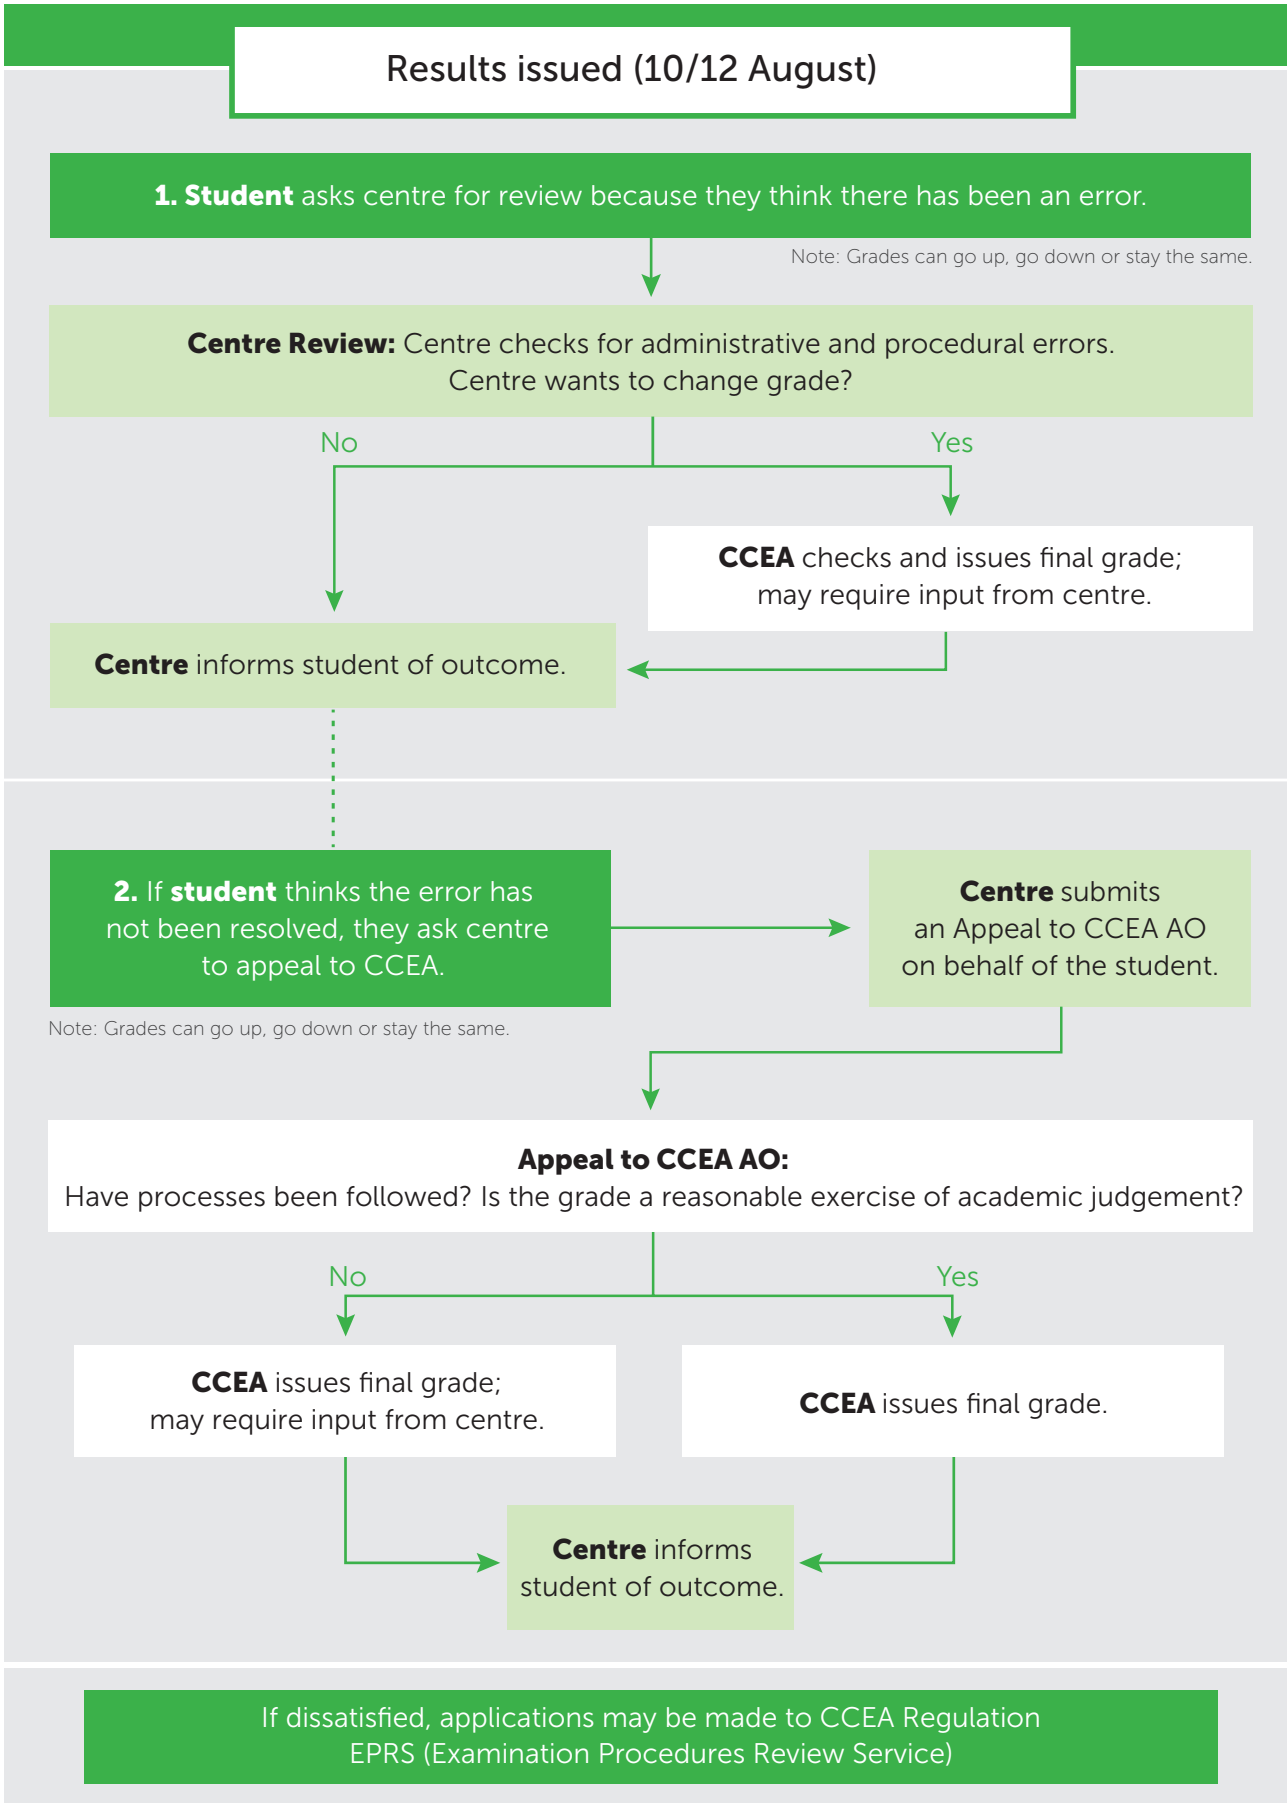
Results issued (10/12 August)

1. Student asks centre for review because they think there has been an error.

Note: Grades can go up, go down or stay the same.

Centre Review: Centre checks for administrative and procedural errors. Centre wants to change grade?

No

Yes

CCEA checks and issues final grade; may require input from centre.

Centre informs student of outcome.

2. If student thinks the error has not been resolved, they ask centre to appeal to CCEA.

Centre submits an Appeal to CCEA AO on behalf of the student.

Note: Grades can go up, go down or stay the same.

Appeal to CCEA AO:
Have processes been followed? Is the grade a reasonable exercise of academic judgement?

No

Yes

CCEA issues final grade; may require input from centre.

CCEA issues final grade.

Centre informs student of outcome.

If dissatisfied, applications may be made to CCEA Regulation EPRS (Examination Procedures Review Service)